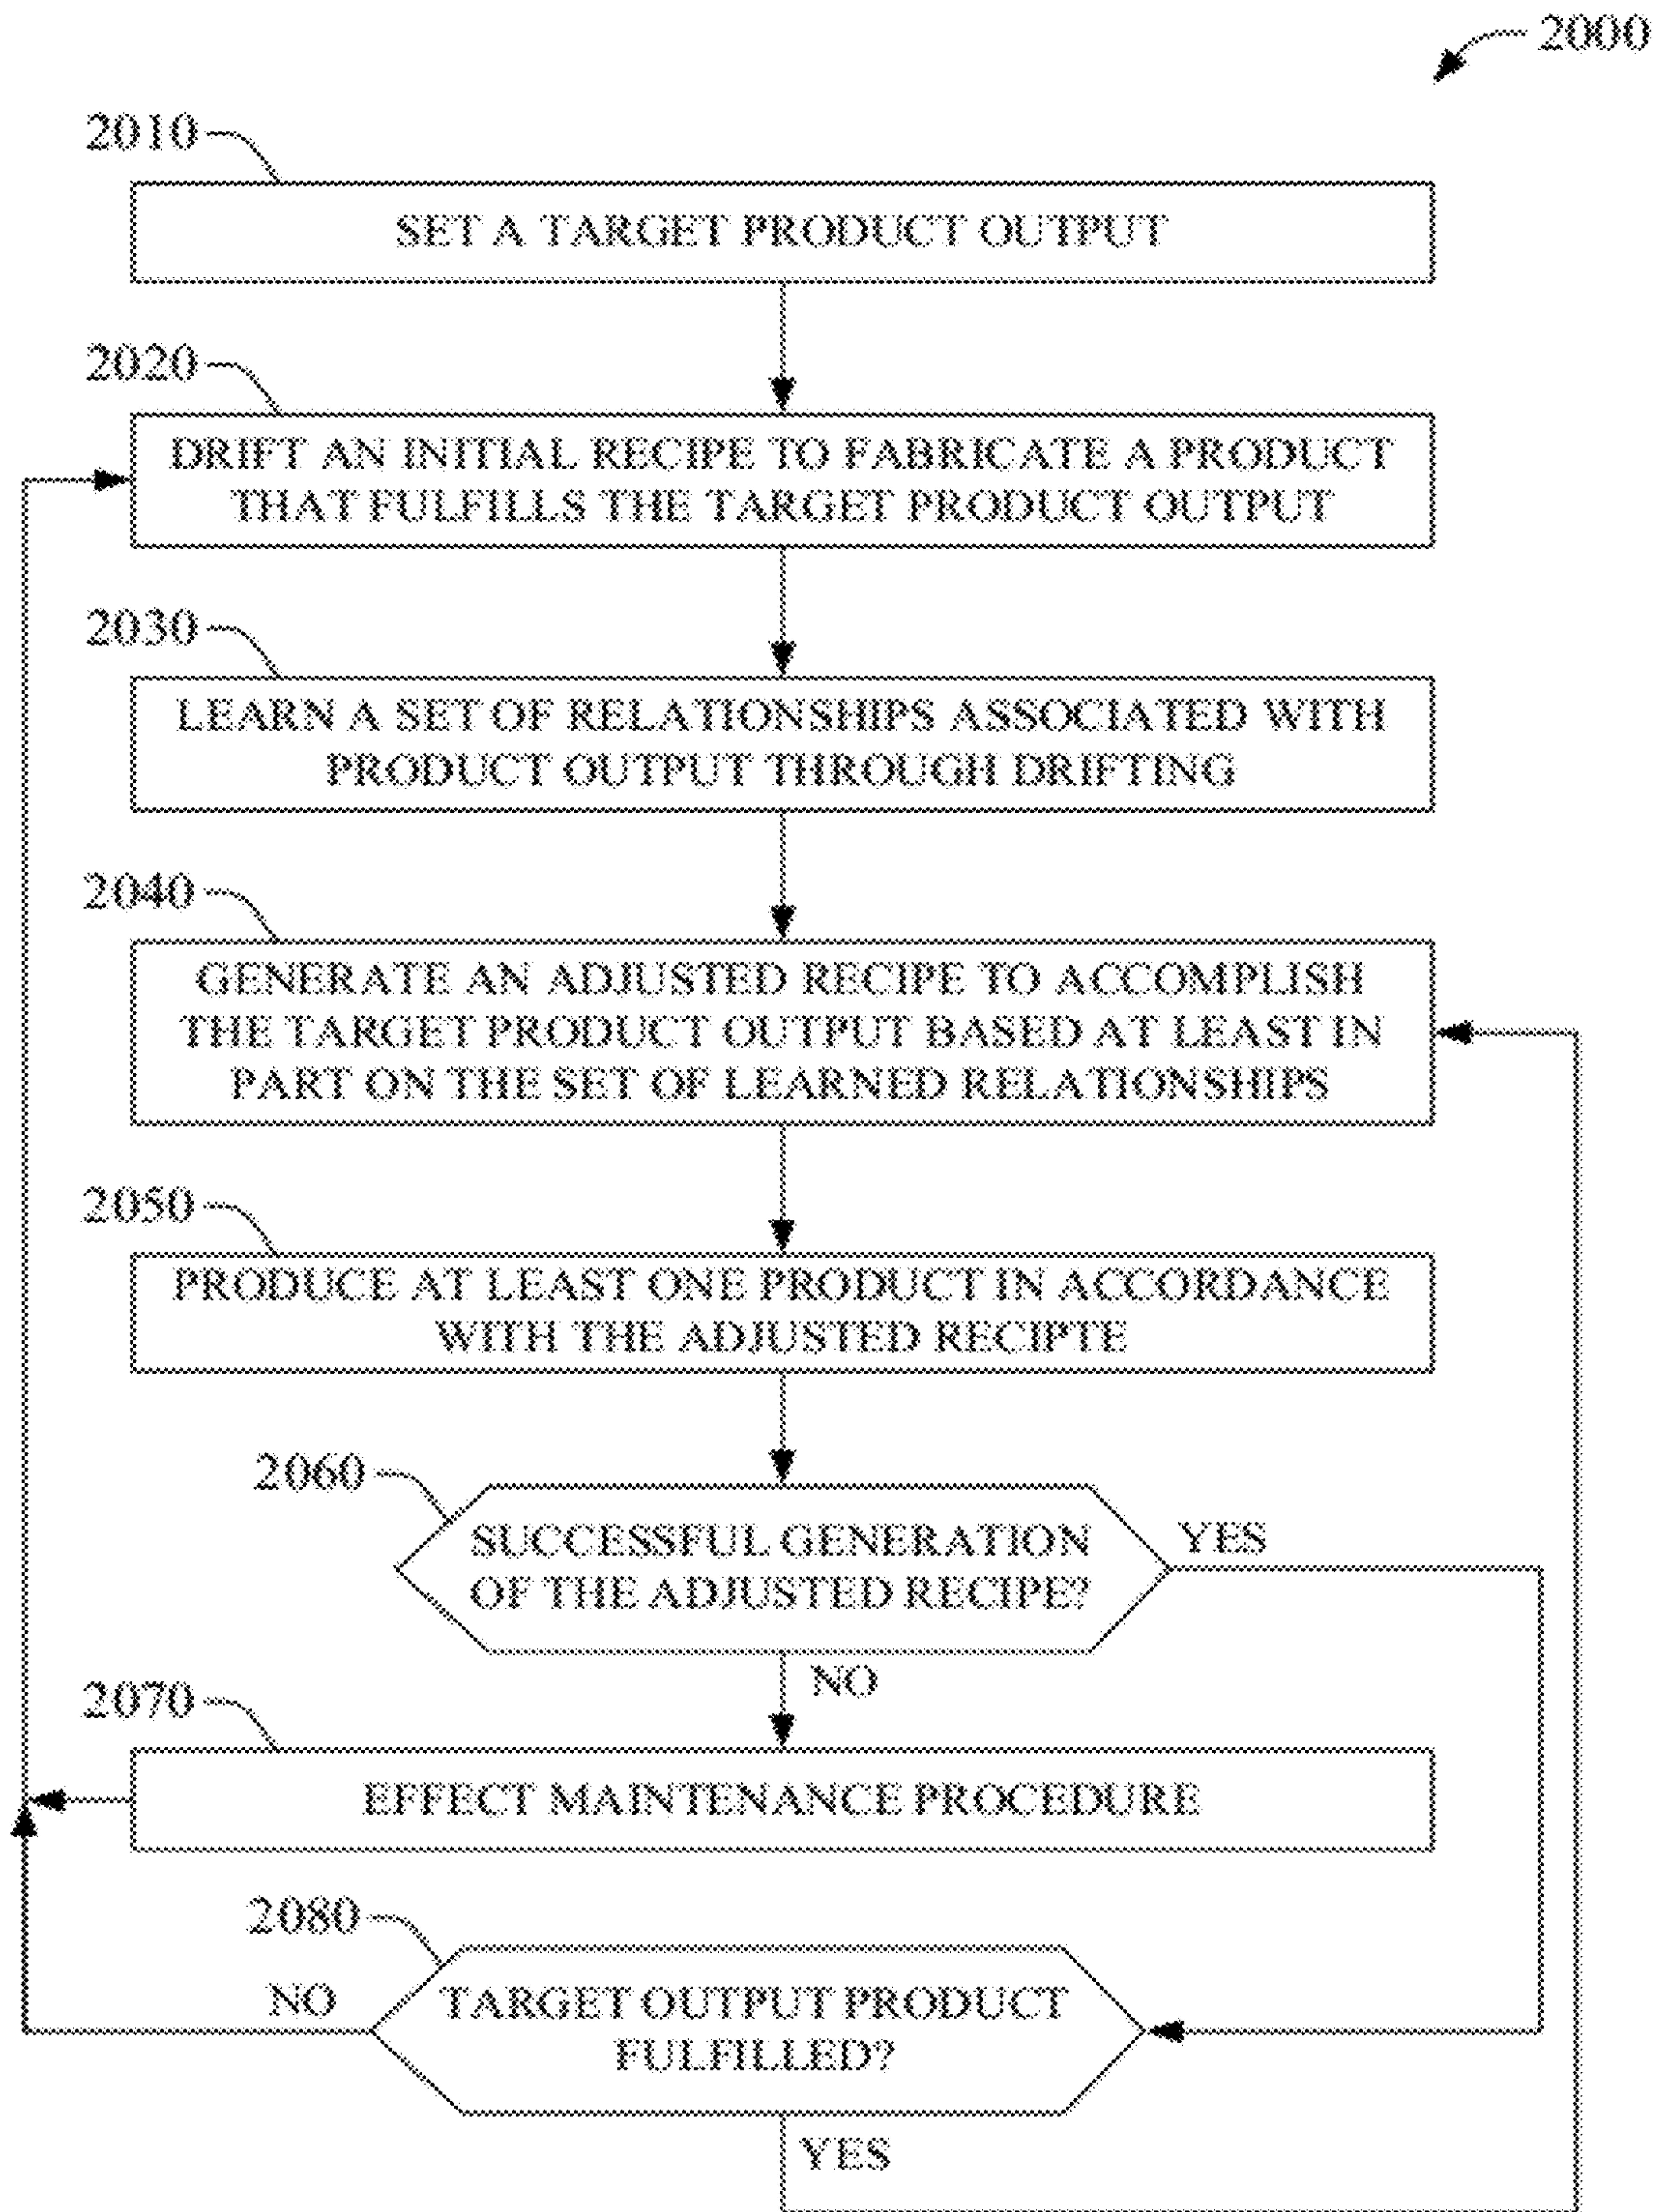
2000

2010

SET A TARGET PRODUCT OUTPUT

2020

DRIFT AN INITIAL RECIPE TO FABRICATE A PRODUCT THAT FULFILLS THE TARGET PRODUCT OUTPUT

2030

LEARN A SET OF RELATIONSHIPS ASSOCIATED WITH PRODUCT OUTPUT THROUGH DRIFTING

2040

GENERATE AN ADJUSTED RECIPE TO ACCOMPLISH THE TARGET PRODUCT OUTPUT BASED AT LEAST IN PART ON THE SET OF LEARNED RELATIONSHIPS

2050

PRODUCE AT LEAST ONE PRODUCT IN ACCORDANCE WITH THE ADJUSTED RECIPTE

2060

SUCCESSFUL GENERATION OF THE ADJUSTED RECIPE?

YES

NO

2070

EFFECT MAINTENANCE PROCEDURE

2080

NO

TARGET OUTPUT PRODUCT FULFILLED?

YES